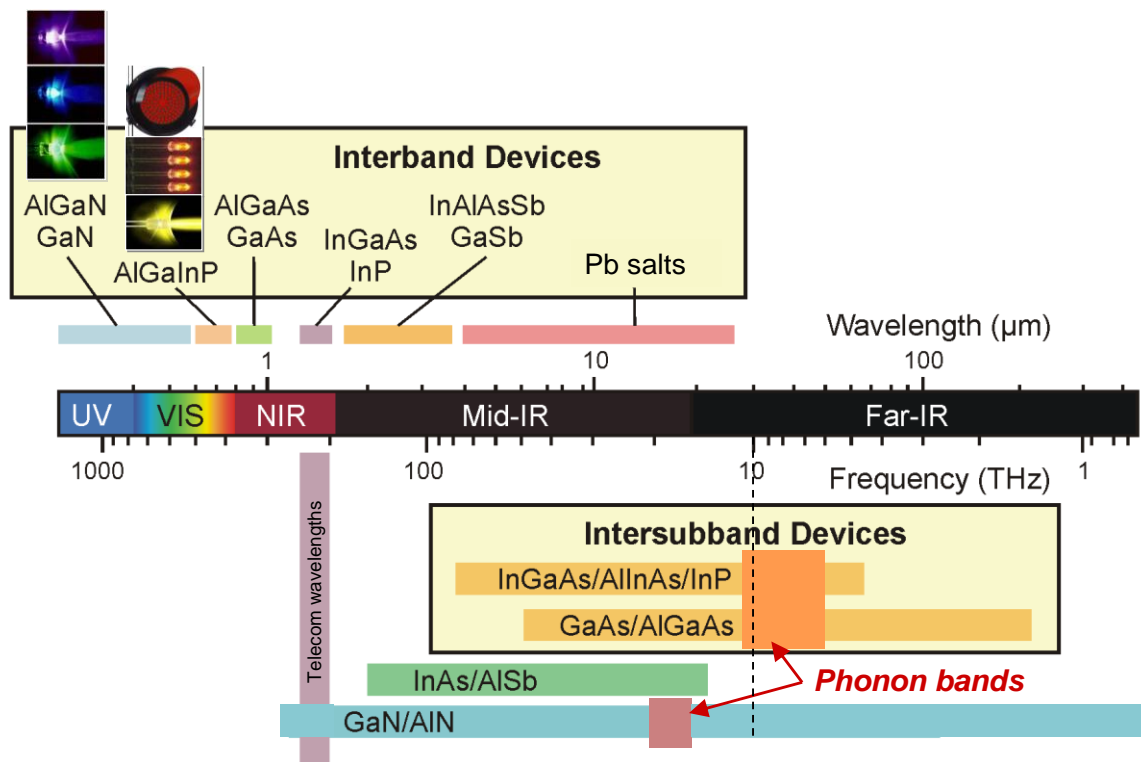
Interband Devices

AlGaN
GaN

AlGaInP

AlGaAs
GaAs

InGaAs
InP

InAlAsSb
GaSb

Pb salts

Wavelength (μm)

1

10

100

UV

VIS

NIR

Mid-IR

Far-IR

1000

100

10

1

Frequency (THz)

Telecom wavelengths

Intersubband Devices

InGaAs/AlInAs/InP

GaAs/AlGaAs

InAs/AlSb

Phonon bands

GaN/AlN